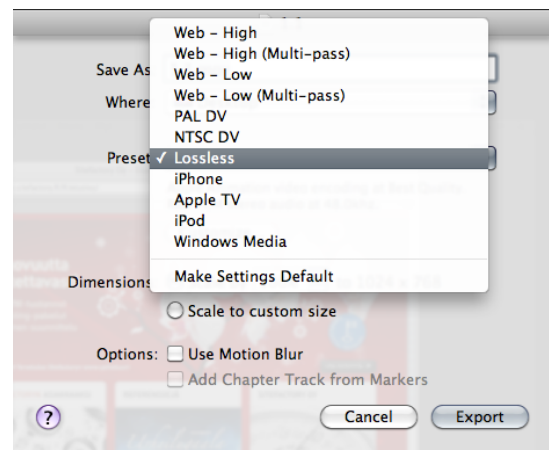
Save As
Where
Preset
Web - High
Web - High (Multi-pass)
Web - Low
Web - Low (Multi-pass)
PAL DV
NTSC DV
✓ Lossless
iPhone
Apple TV
iPod
Windows Media
Make Settings Default
Dimensions
Scale to custom size
Options: Use Motion Blur
Add Chapter Track from Markers
?
Cancel
Export